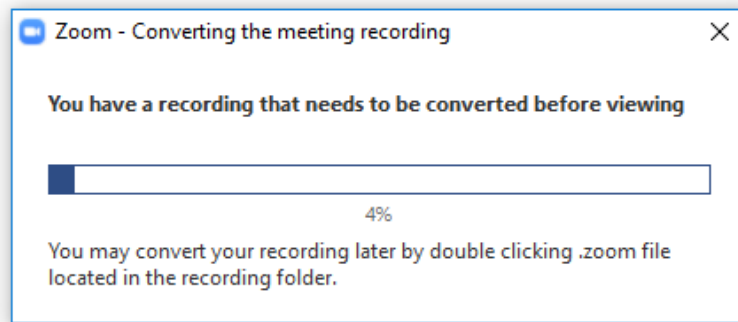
Zoom - Converting the meeting recording

You have a recording that needs to be converted before viewing

4%

You may convert your recording later by double clicking .zoom file located in the recording folder.